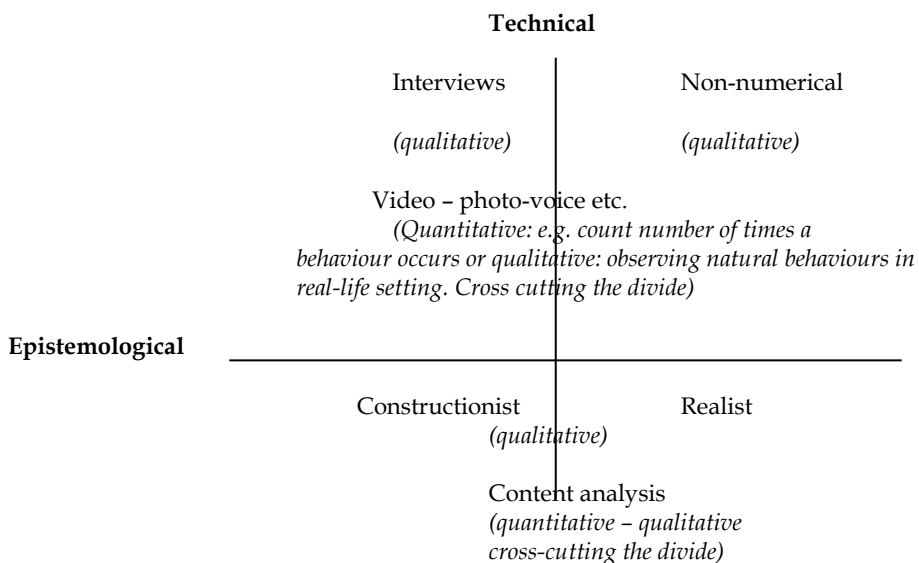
Technical

Interviews

Non-numerical

*(qualitative)*

*(qualitative)*

Video – photo-voice etc.

*(Quantitative: e.g. count number of times a behaviour occurs or qualitative: observing natural behaviours in real-life setting. Cross cutting the divide)*

Epistemological

Constructionist

Realist

*(qualitative)*

Content analysis

*(quantitative – qualitative cross-cutting the divide)*